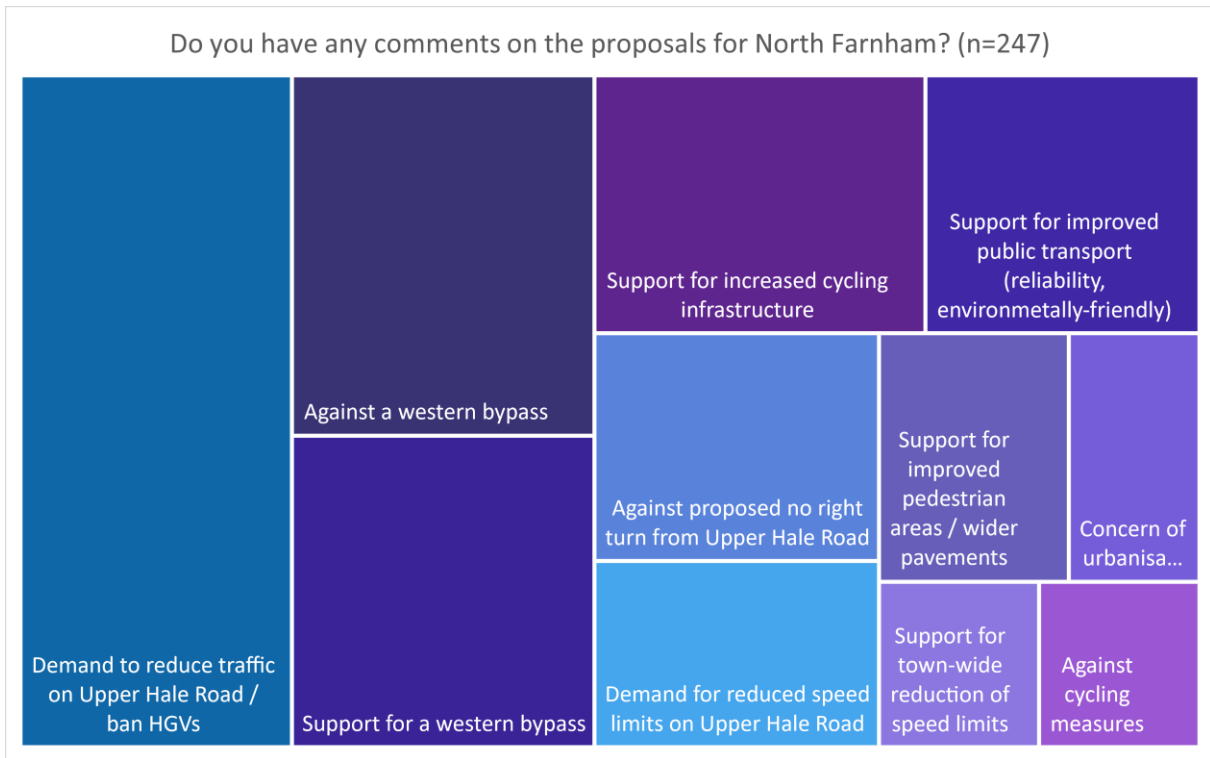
Do you have any comments on the proposals for North Farnham? (n=247)

Demand to reduce traffic on Upper Hale Road / ban HGVs

Against a western bypass

Support for a western bypass

Support for increased cycling infrastructure

Support for improved public transport (reliability, environmetally-friendly)

Against proposed no right turn from Upper Hale Road

Support for improved pedestrian areas / wider pavements

Concern of urbanisa...

Demand for reduced speed limits on Upper Hale Road

Support for town-wide reduction of speed limits

Against cycling measures